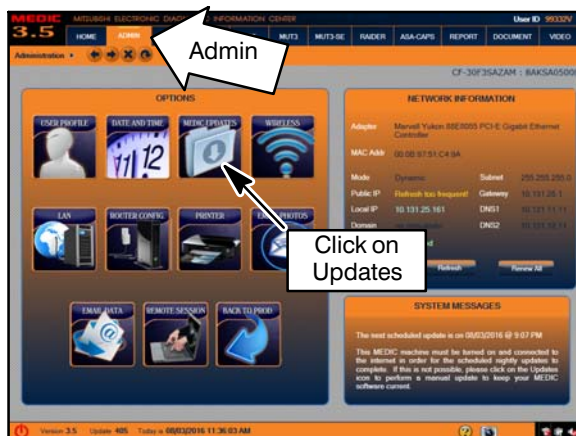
MEDIC 3.5 MITSUBISHI ELECTRONIC DIAG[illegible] INFORMATION CENTER

User ID 99332V

HOME ADMIN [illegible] MUT3 MUT3-SE RAIDER ASA-CAPS REPORT DOCUMENT VIDEO

Administration

Admin

CF-30F3SAZAM : 8AKSA0500

OPTIONS

USER PROFILE DATE AND TIME MEDIC UPDATES WIRELESS

LAN ROUTER CONFIG PRINTER E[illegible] PHOTOS

EMAIL DATA REMOTE SESSION BACK TO PROD

Click on Updates

NETWORK INFORMATION

| Adapter | Marvell Yukon 88E8055 PCI-E Gigabit Ethernet Controller | | |
|---|---|---|---|
| MAC Addr | 00:00:97:51:C4:9A | | |
| Mode | Dynamic | Subnet | 255.255.255.0 |
| Public IP | Refresh too frequent! | Gateway | 10.131.25.1 |
| Local IP | 10.131.25.161 | DNS1 | 10.131.11.11 |
| Domain | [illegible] | DNS2 | 10.131.12.11 |

Refresh Renew All

SYSTEM MESSAGES

The next scheduled update is on 08/03/2016 @ 9:07 PM

This MEDIC machine must be turned on and connected to the internet in order for the scheduled nightly updates to complete. If this is not possible, please click on the Updates icon to perform a manual update to keep your MEDIC software current.

Version 3.5 Update 405 Today is 08/03/2016 11:36:03 AM